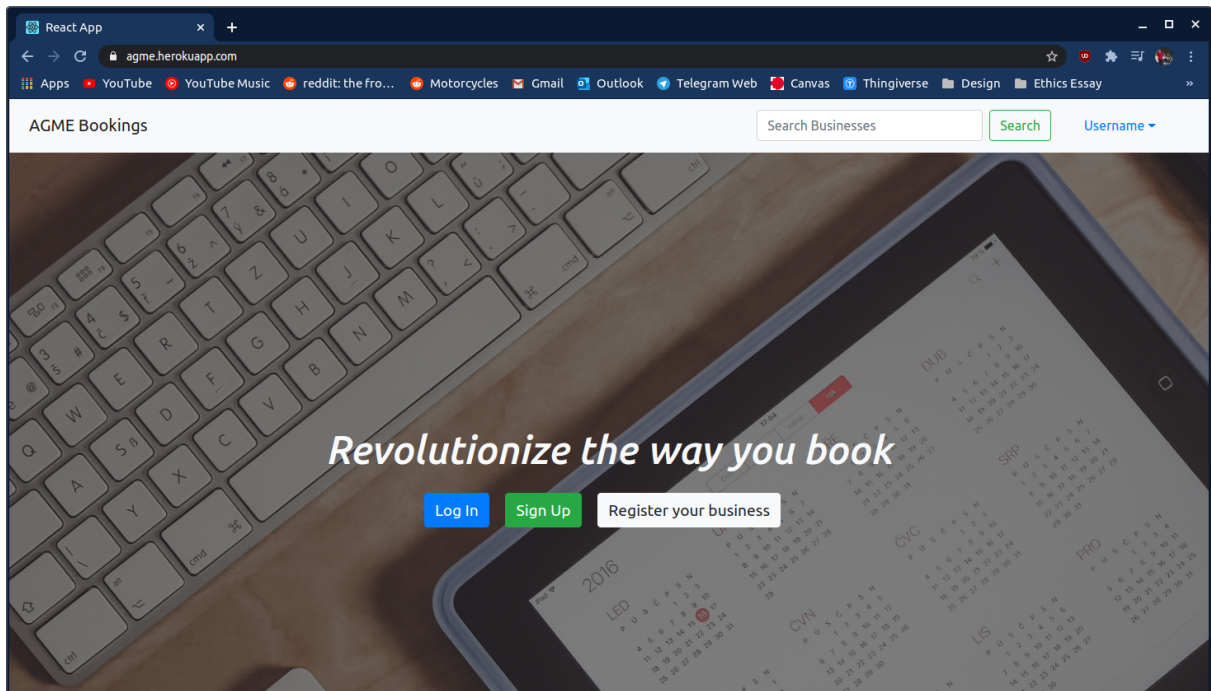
React App
agme.herokuapp.com
Apps YouTube YouTube Music reddit: the fro... Motorcycles Gmail Outlook Telegram Web Canvas Thingiverse Design Ethics Essay

AGME Bookings
Search Businesses
Search
Username

Revolutionize the way you book
Log In
Sign Up
Register your business